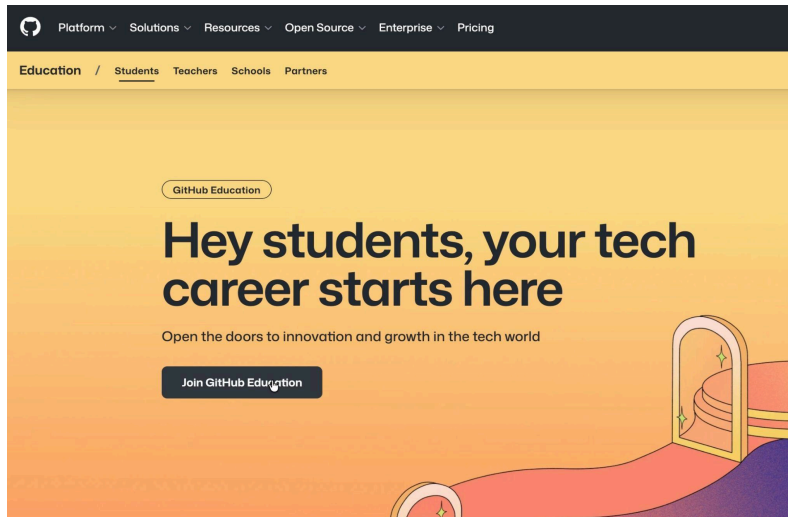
Platform Solutions Resources Open Source Enterprise Pricing

Education / Students Teachers Schools Partners

GitHub Education

Hey students, your tech career starts here

Open the doors to innovation and growth in the tech world

Join GitHub Education